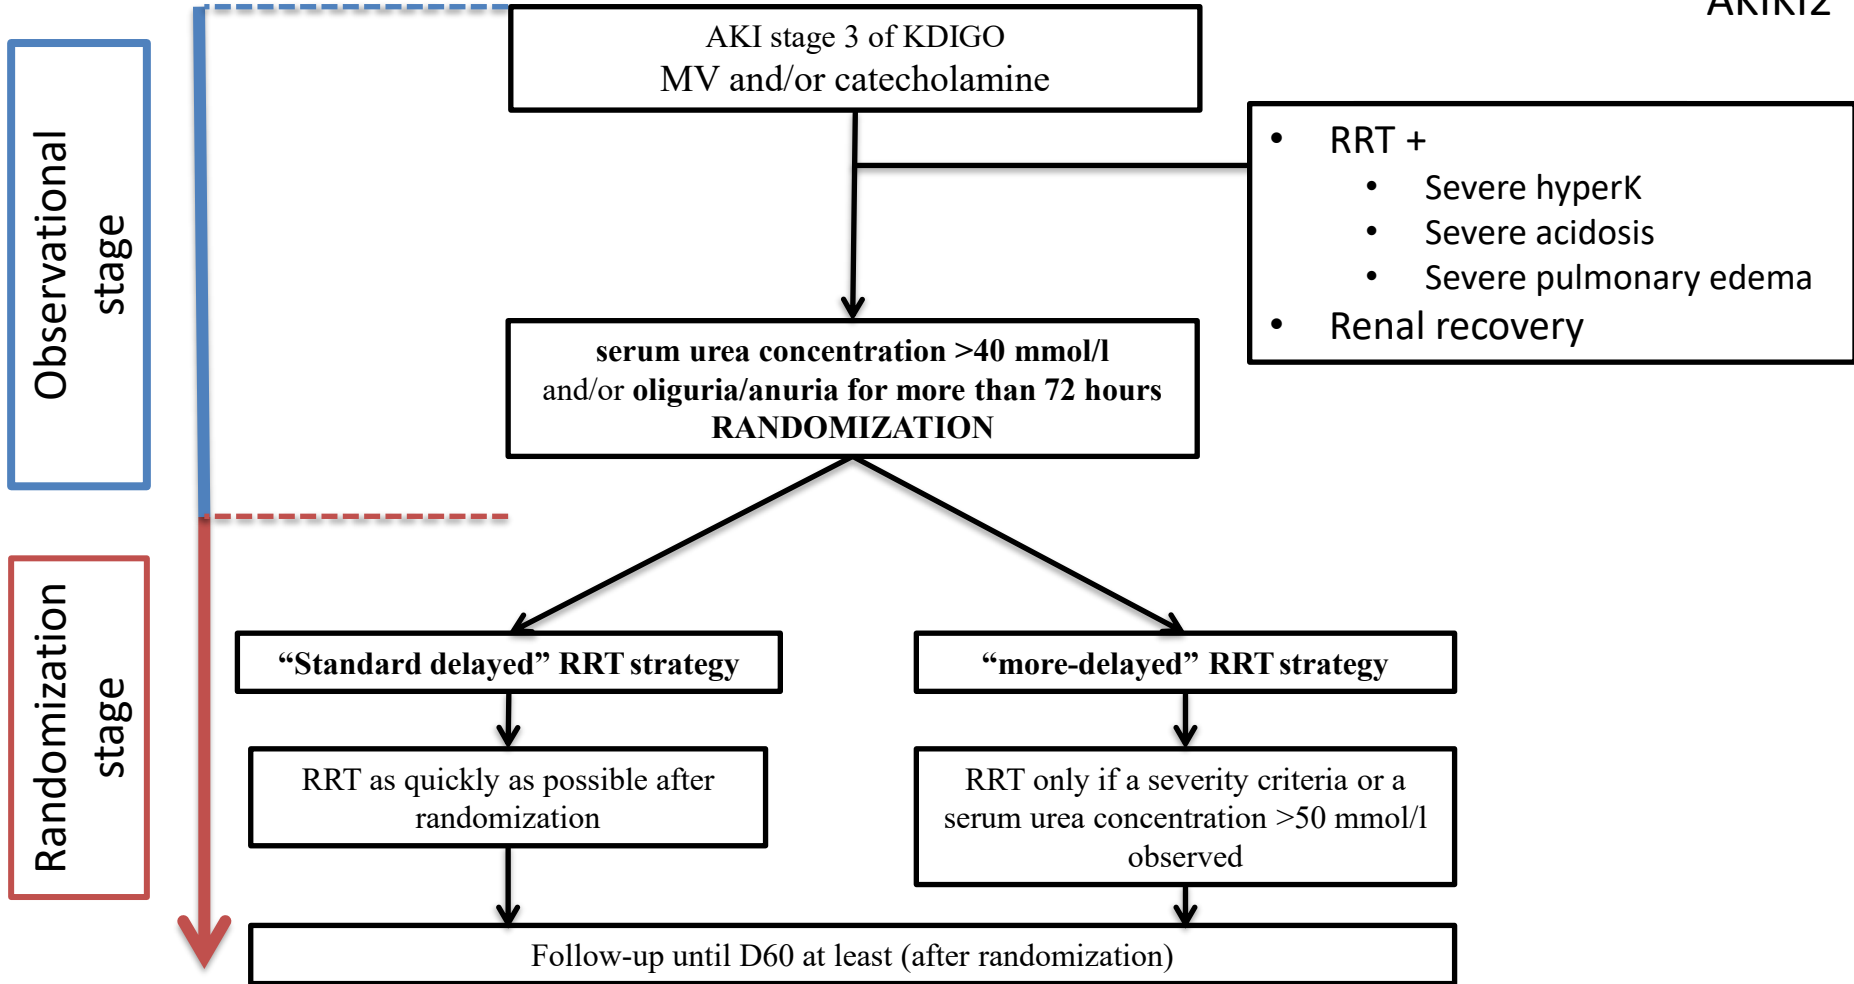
AKIKI2

Observational stage

Randomization stage

AKI stage 3 of KDIGO
MV and/or catecholamine

• RRT +
  • Severe hyperK
  • Severe acidosis
  • Severe pulmonary edema
• Renal recovery

serum urea concentration >40 mmol/l
and/or oliguria/anuria for more than 72 hours
RANDOMIZATION

“Standard delayed” RRT strategy

“more-delayed” RRT strategy

RRT as quickly as possible after randomization

RRT only if a severity criteria or a serum urea concentration >50 mmol/l observed

Follow-up until D60 at least (after randomization)